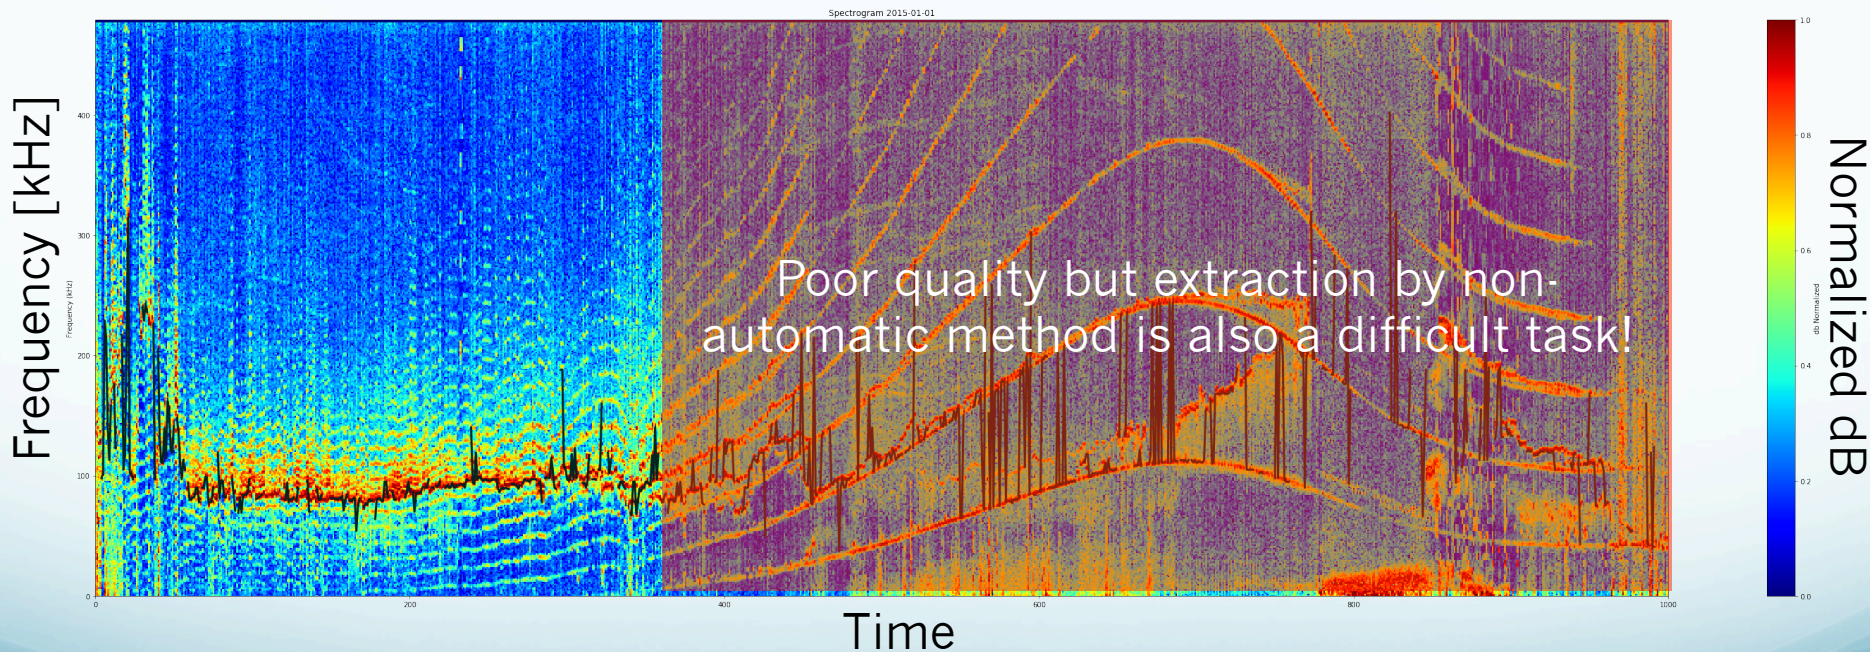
Spectrogram 2015-01-01

Frequency [kHz]

Frequency (kHz)

400

300

200

100

0

0

200

400

600

800

1000

Time

Poor quality but extraction by non-automatic method is also a difficult task!

1.0

0.8

0.6

0.4

0.2

0.0

db Normalized

Normalized dB